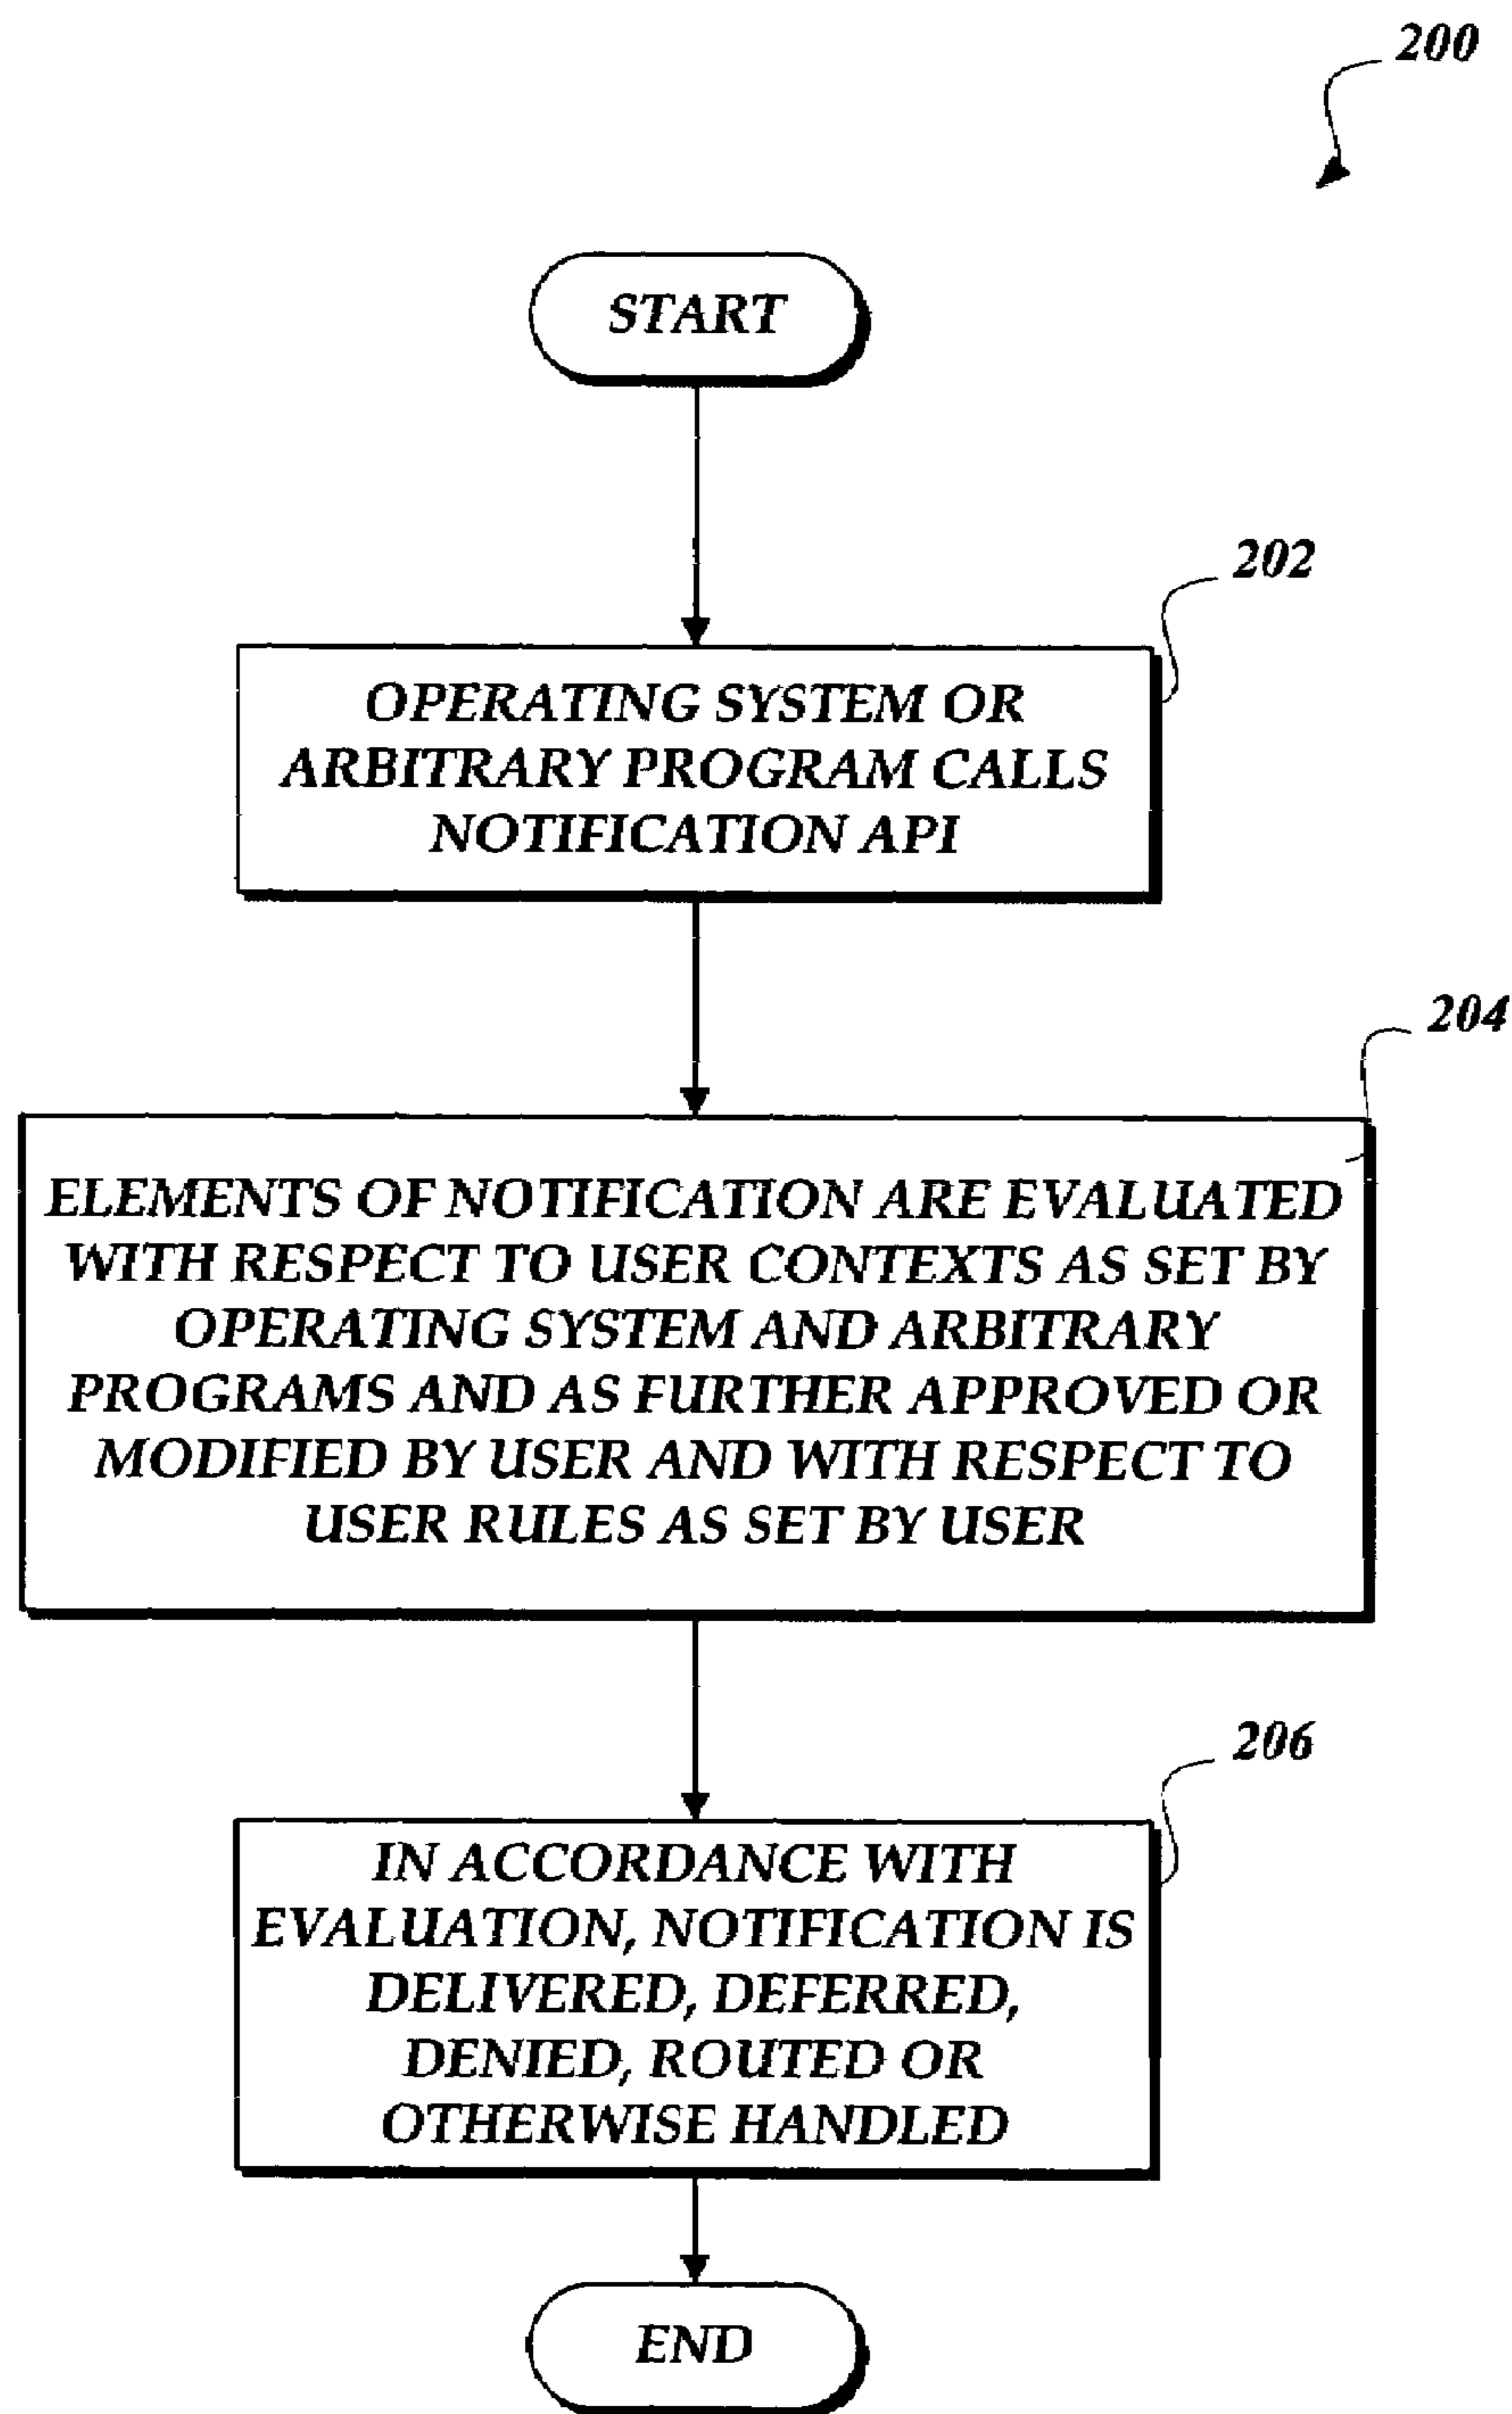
200

START

202

OPERATING SYSTEM OR ARBITRARY PROGRAM CALLS NOTIFICATION API

204

ELEMENTS OF NOTIFICATION ARE EVALUATED WITH RESPECT TO USER CONTEXTS AS SET BY OPERATING SYSTEM AND ARBITRARY PROGRAMS AND AS FURTHER APPROVED OR MODIFIED BY USER AND WITH RESPECT TO USER RULES AS SET BY USER

206

IN ACCORDANCE WITH EVALUATION, NOTIFICATION IS DELIVERED, DEFERRED, DENIED, ROUTED OR OTHERWISE HANDLED

END